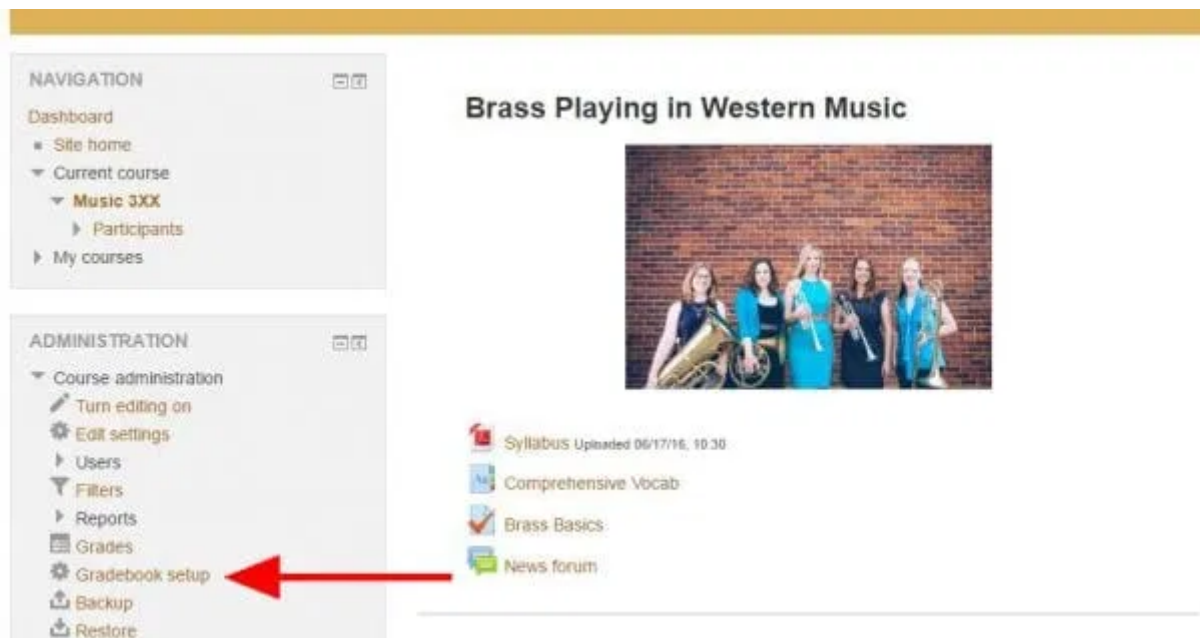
NAVIGATION

Dashboard
Site home
Current course
Music 3XX
Participants
My courses

ADMINISTRATION

Course administration
Turn editing on
Edit settings
Users
Filters
Reports
Grades
Gradebook setup
Backup
Restore

Brass Playing in Western Music

Syllabus Uploaded 06/17/16, 10:30
Comprehensive Vocab
Brass Basics
News forum